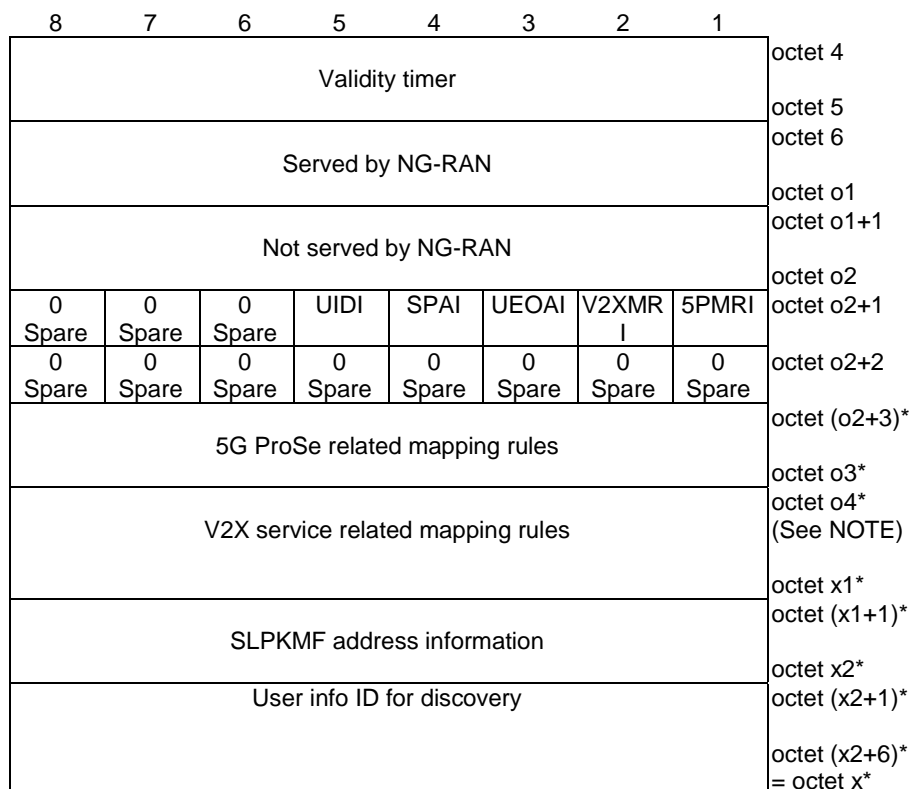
| 8 | 7 | 6 | 5 | 4 | 3 | 2 | 1 | |
|---|---|---|---|---|---|---|---|---|
| Validity timer | | | | | | | | octet 4<br>octet 5 |
| Served by NG-RAN | | | | | | | | octet 6<br>octet o1 |
| Not served by NG-RAN | | | | | | | | octet o1+1<br>octet o2 |
| 0<br>Spare | 0<br>Spare | 0<br>Spare | UIDI | SPAI | UEOAI | V2XMRI | 5PMRI | octet o2+1 |
| 0<br>Spare | 0<br>Spare | 0<br>Spare | 0<br>Spare | 0<br>Spare | 0<br>Spare | 0<br>Spare | 0<br>Spare | octet o2+2 |
| 5G ProSe related mapping rules | | | | | | | | octet (o2+3)*<br>octet o3* |
| V2X service related mapping rules | | | | | | | | octet o4*<br>(See NOTE)<br>octet x1* |
| SLPKMF address information | | | | | | | | octet (x1+1)*<br>octet x2* |
| User info ID for discovery | | | | | | | | octet (x2+1)*<br>octet (x2+6)*<br>= octet x* |